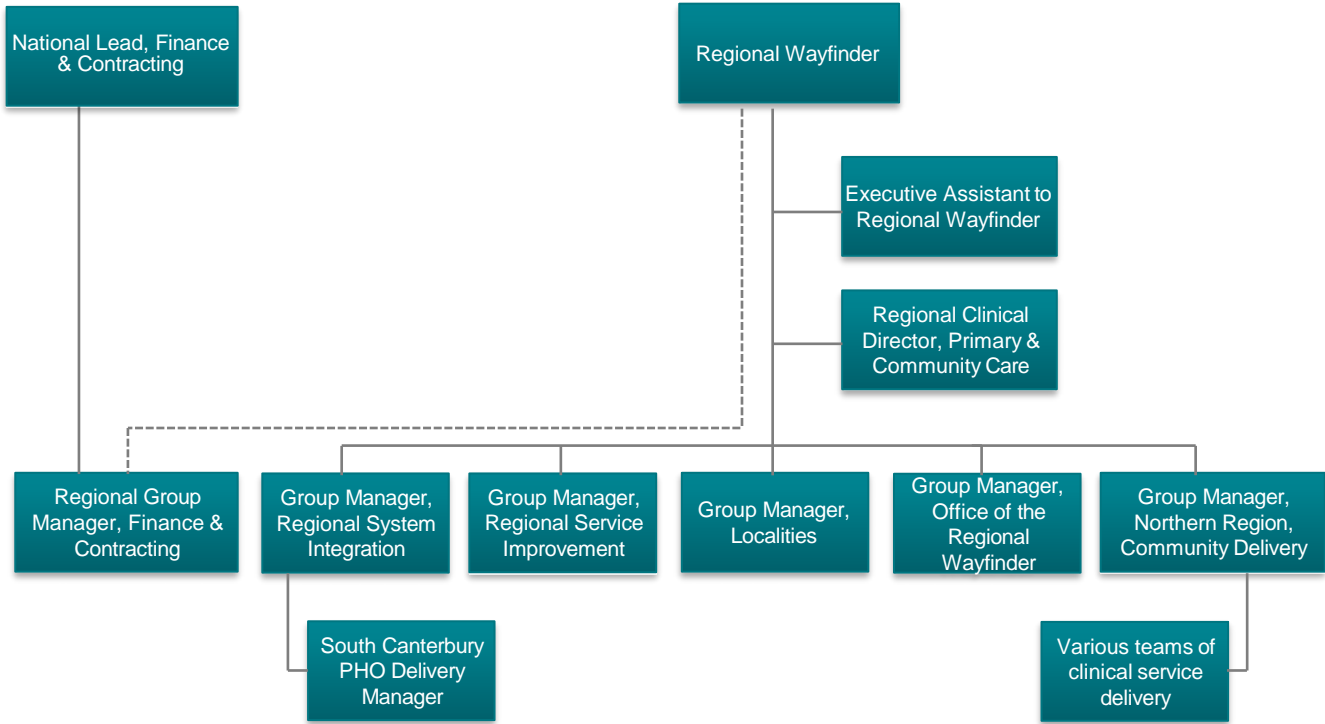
National Lead, Finance & Contracting

Regional Wayfinder

Executive Assistant to Regional Wayfinder

Regional Clinical Director, Primary & Community Care

Regional Group Manager, Finance & Contracting

Group Manager, Regional System Integration

Group Manager, Regional Service Improvement

Group Manager, Localities

Group Manager, Office of the Regional Wayfinder

Group Manager, Northern Region, Community Delivery

South Canterbury PHO Delivery Manager

Various teams of clinical service delivery